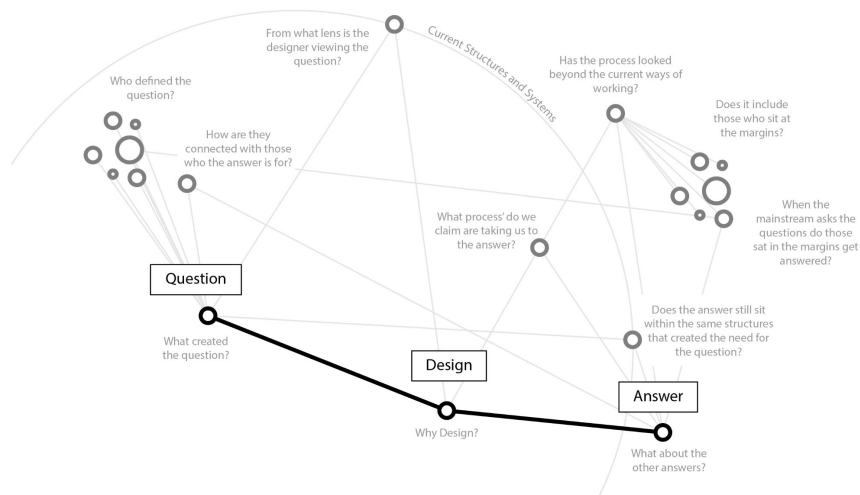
From what lens is the designer viewing the question?

Current Structures and Systems

Has the process looked beyond the current ways of working?

Who defined the question?

Does it include those who sit at the margins?

How are they connected with those who the answer is for?

When the mainstream asks the questions do those sat in the margins get answered?

What process' do we claim are taking us to the answer?

Question

What created the question?

Does the answer still sit within the same structures that created the need for the question?

Design

Answer

Why Design?

What about the other answers?